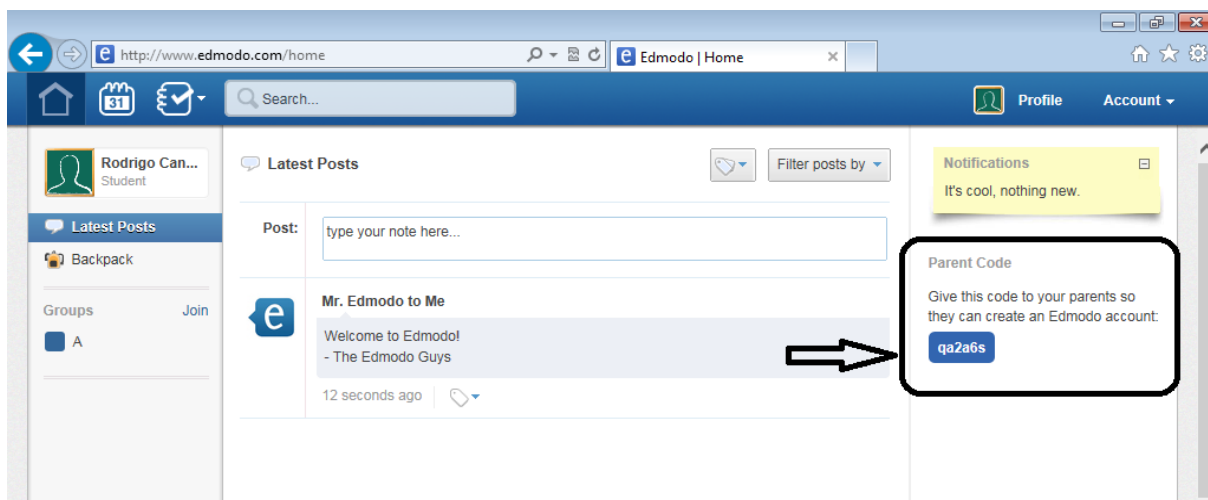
http://www.edmodo.com/home

Edmodo | Home

31

Search...

Profile

Account

Rodrigo Can...
Student

Latest Posts

Backpack

Groups

Join

A

Latest Posts

Filter posts by

Post:

type your note here...

Mr. Edmodo to Me

Welcome to Edmodo!
- The Edmodo Guys

12 seconds ago

Notifications

It's cool, nothing new.

Parent Code

Give this code to your parents so they can create an Edmodo account:

qa2a6s